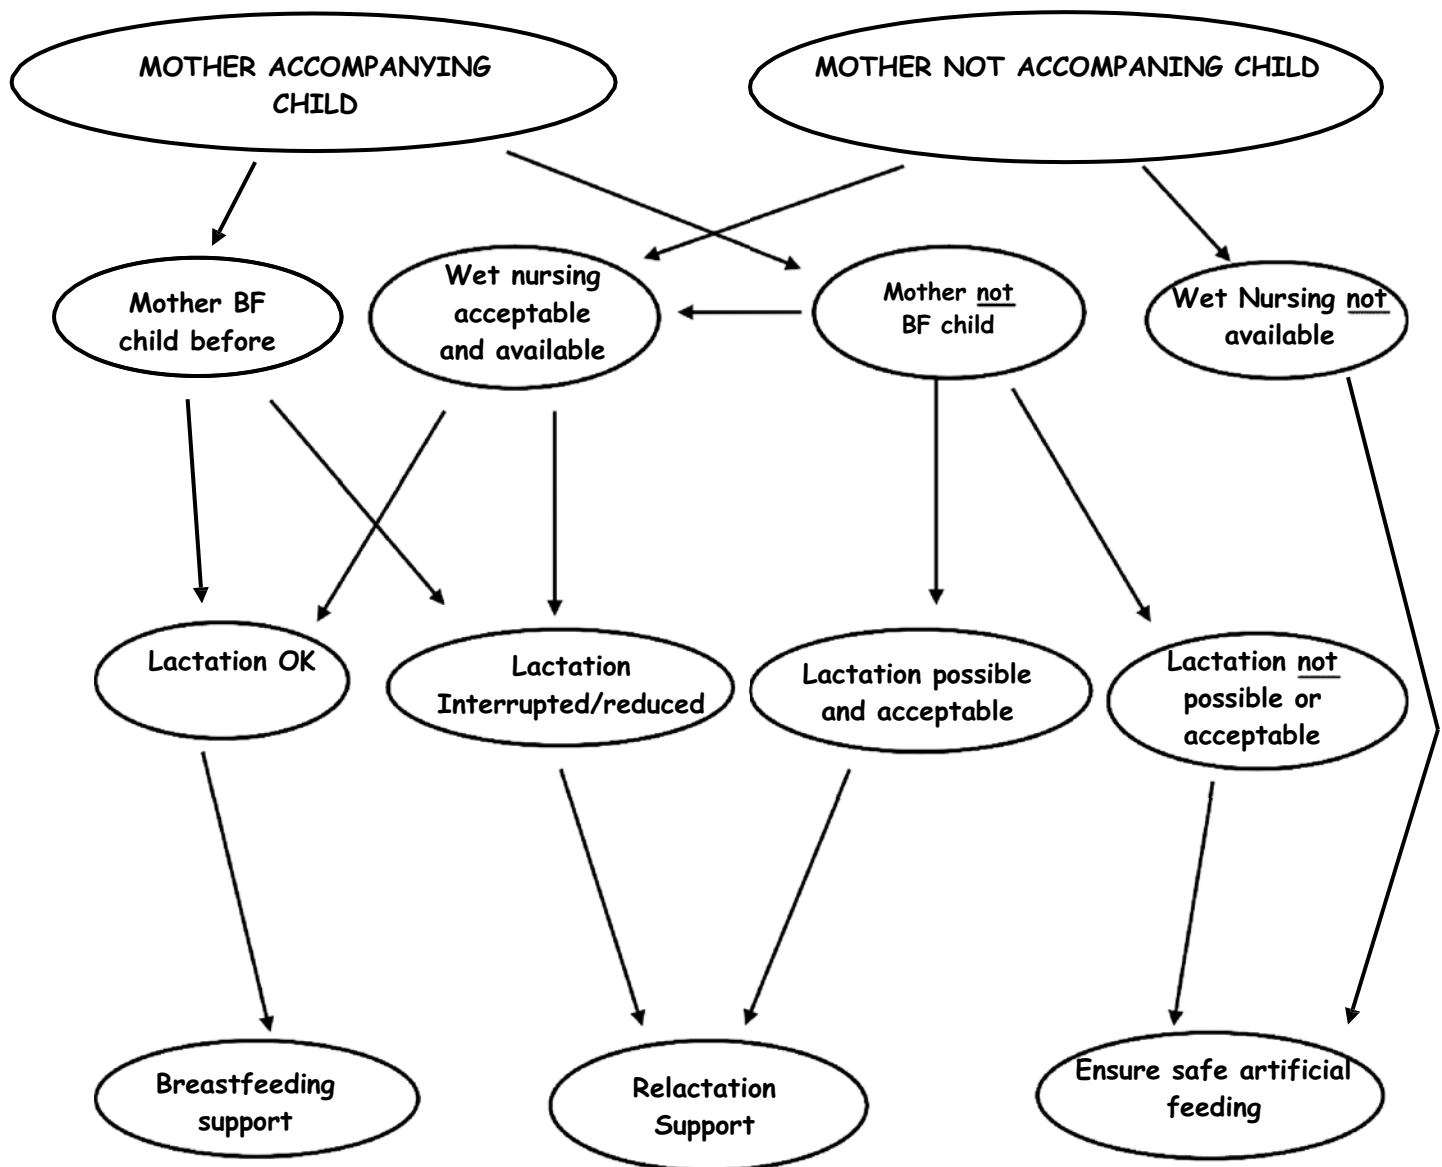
MOTHER ACCOMPANYING CHILD

MOTHER NOT ACCOMPANING CHILD

Mother BF child before

Wet nursing acceptable and available

Mother not BF child

Wet Nursing not available

Lactation OK

Lactation Interrupted/reduced

Lactation possible and acceptable

Lactation not possible or acceptable

Breastfeeding support

Relactation Support

Ensure safe artificial feeding